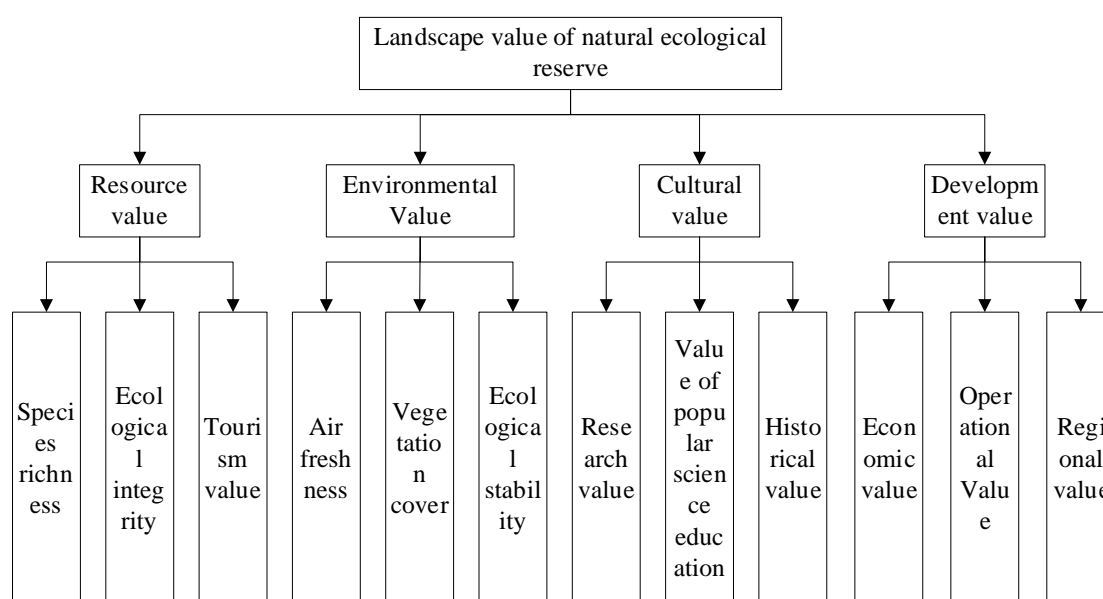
Landscape value of natural ecological reserve

Resource value

Environmental Value

Cultural value

Development value

Species richness

Ecological integrity

Tourism value

Air freshness

Vegetation cover

Ecological stability

Research value

Value of popular science education

Historical value

Economic value

Operational Value

Regional value